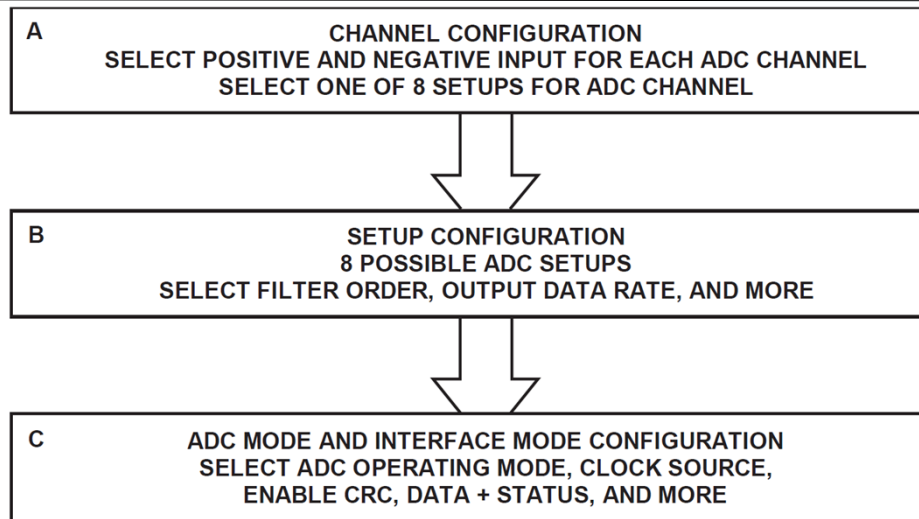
A
CHANNEL CONFIGURATION
SELECT POSITIVE AND NEGATIVE INPUT FOR EACH ADC CHANNEL
SELECT ONE OF 8 SETUPS FOR ADC CHANNEL

B
SETUP CONFIGURATION
8 POSSIBLE ADC SETUPS
SELECT FILTER ORDER, OUTPUT DATA RATE, AND MORE

C
ADC MODE AND INTERFACE MODE CONFIGURATION
SELECT ADC OPERATING MODE, CLOCK SOURCE,
ENABLE CRC, DATA + STATUS, AND MORE